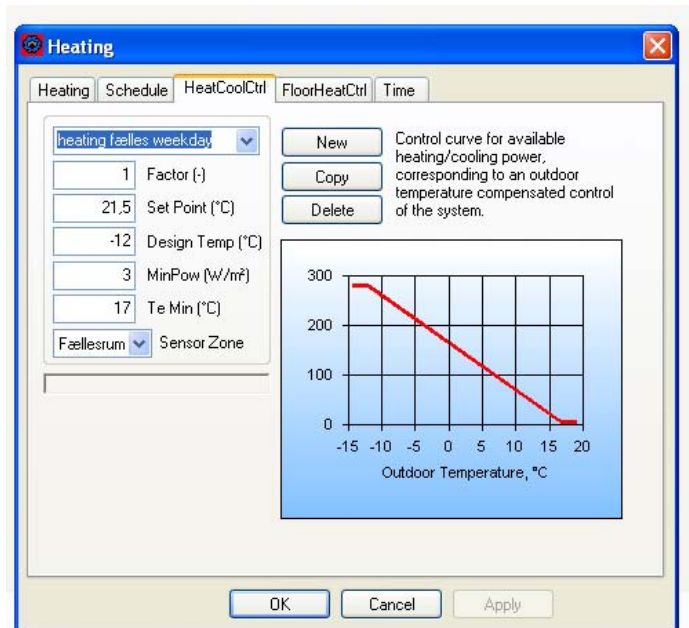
Heating

Heating | Schedule | HeatCoolCtrl | FloorHeatCtrl | Time

heating fælles weekday

1 Factor (-)

21,5 Set Point (°C)

-12 Design Temp (°C)

3 MinPow (W/m²)

17 Te Min (°C)

Fællesrum Sensor Zone

New

Copy

Delete

Control curve for available heating/cooling power, corresponding to an outdoor temperature compensated control of the system.

300
200
100
0

-15 -10 -5 0 5 10 15 20

Outdoor Temperature, °C

OK Cancel Apply